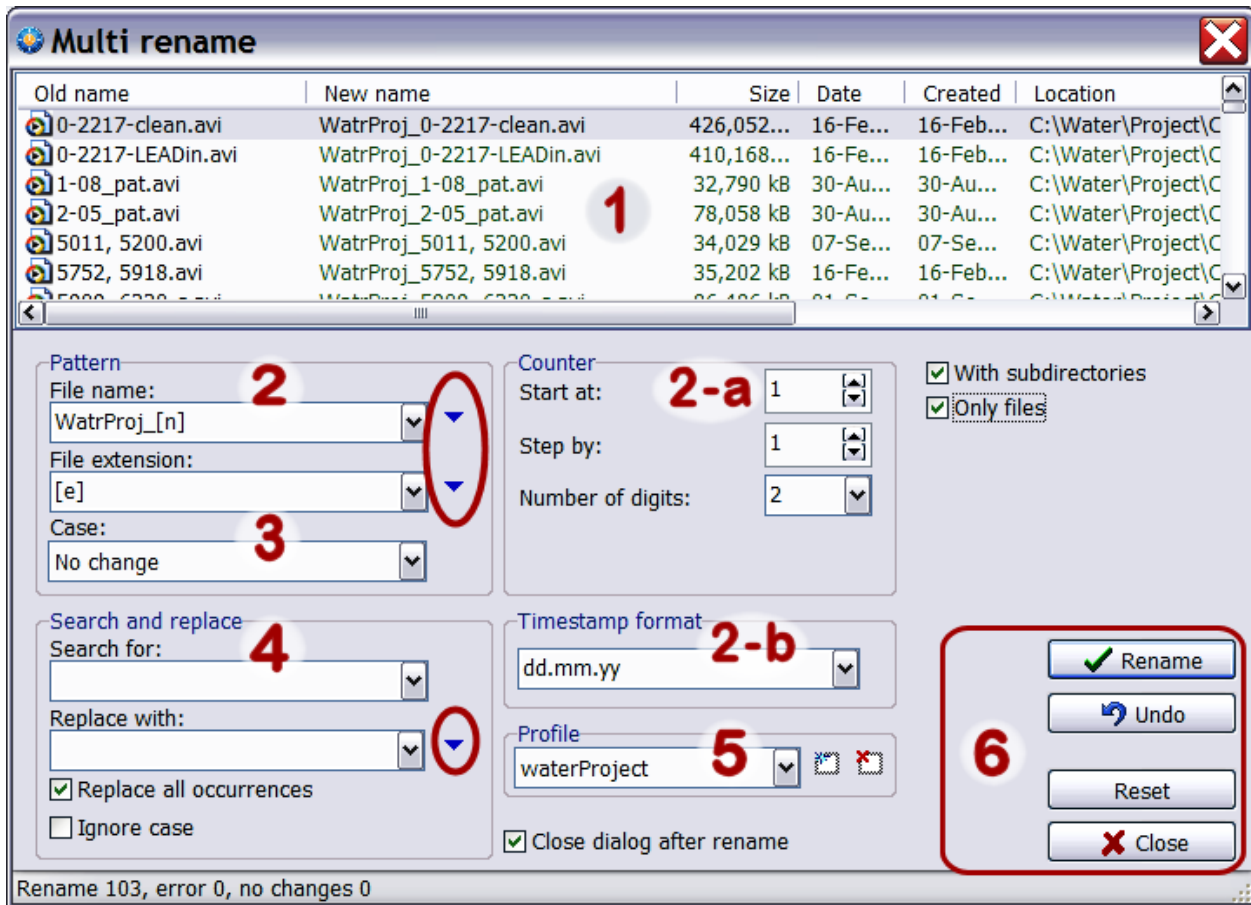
Multi rename

| Old name | New name | Size | Date | Created | Location |
|---|---|---|---|---|---|
| 0-2217-clean.avi | WatrProj_0-2217-clean.avi | 426,052... | 16-Fe... | 16-Feb... | C:\Water\Project\C |
| 0-2217-LEADin.avi | WatrProj_0-2217-LEADin.avi | 410,168... | 16-Fe... | 16-Feb... | C:\Water\Project\C |
| 1-08_pat.avi | WatrProj_1-08_pat.avi | 32,790 kB | 30-Au... | 30-Au... | C:\Water\Project\C |
| 2-05_pat.avi | WatrProj_2-05_pat.avi | 78,058 kB | 30-Au... | 30-Au... | C:\Water\Project\C |
| 5011, 5200.avi | WatrProj_5011, 5200.avi | 34,029 kB | 07-Se... | 07-Se... | C:\Water\Project\C |
| 5752, 5918.avi | WatrProj_5752, 5918.avi | 35,202 kB | 16-Fe... | 16-Feb... | C:\Water\Project\C |
| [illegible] | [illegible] | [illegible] | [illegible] | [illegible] | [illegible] |

1

Pattern
File name:
WatrProj_[n]
2
File extension:
[e]
Case:
No change
3

Counter
Start at:
1
2-a
Step by:
1
Number of digits:
2

With subdirectories
Only files

Search and replace
Search for:
4
Replace with:
Replace all occurrences
Ignore case

Timestamp format
dd.mm.yy
2-b

Profile
waterProject
5

Close dialog after rename

Rename
Undo
Reset
Close
6

Rename 103, error 0, no changes 0